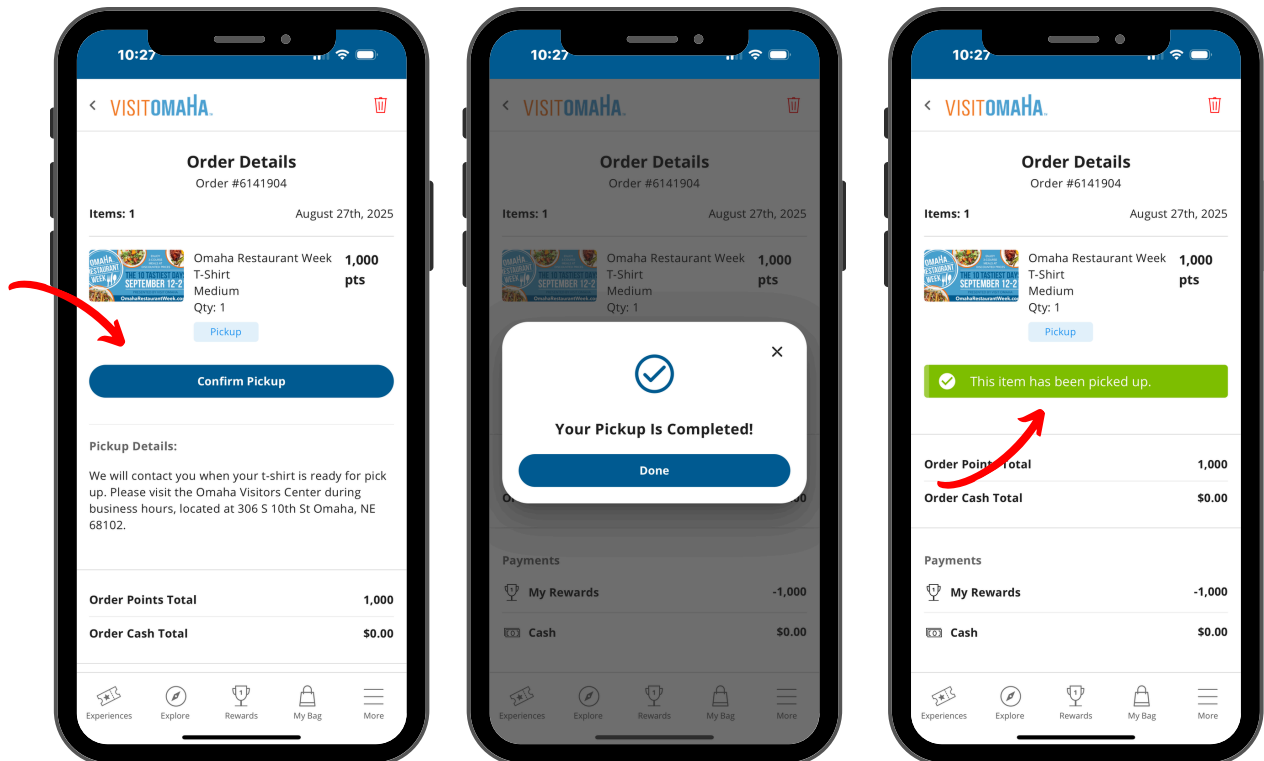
10:27

VISITOMAHA

Order Details
Order #6141904

Items: 1 August 27th, 2025

OMAHA RESTAURANT WEEK THE 10 TASTIEST DAYS SEPTEMBER 12-2 OmahaRestaurantWeek.com

Omaha Restaurant Week T-Shirt
Medium
Qty: 1

1,000 pts

Pickup

Confirm Pickup

Pickup Details:

We will contact you when your t-shirt is ready for pick up. Please visit the Omaha Visitors Center during business hours, located at 306 S 10th St Omaha, NE 68102.

| Order Points Total | 1,000 |
|---|---|
| Order Cash Total | $0.00 |

Experiences Explore Rewards My Bag More

10:27

VISITOMAHA

Order Details
Order #6141904

Items: 1 August 27th, 2025

Omaha Restaurant Week T-Shirt
Medium
Qty: 1

1,000 pts

Your Pickup Is Completed!

Done

Payments

| My Rewards | -1,000 |
|---|---|
| Cash | $0.00 |

Experiences Explore Rewards My Bag More

10:27

VISITOMAHA

Order Details
Order #6141904

Items: 1 August 27th, 2025

OMAHA RESTAURANT WEEK THE 10 TASTIEST DAYS SEPTEMBER 12-2 OmahaRestaurantWeek.com

Omaha Restaurant Week T-Shirt
Medium
Qty: 1

1,000 pts

Pickup

This item has been picked up.

| Order Points Total | 1,000 |
|---|---|
| Order Cash Total | $0.00 |

Payments

| My Rewards | -1,000 |
|---|---|
| Cash | $0.00 |

Experiences Explore Rewards My Bag More